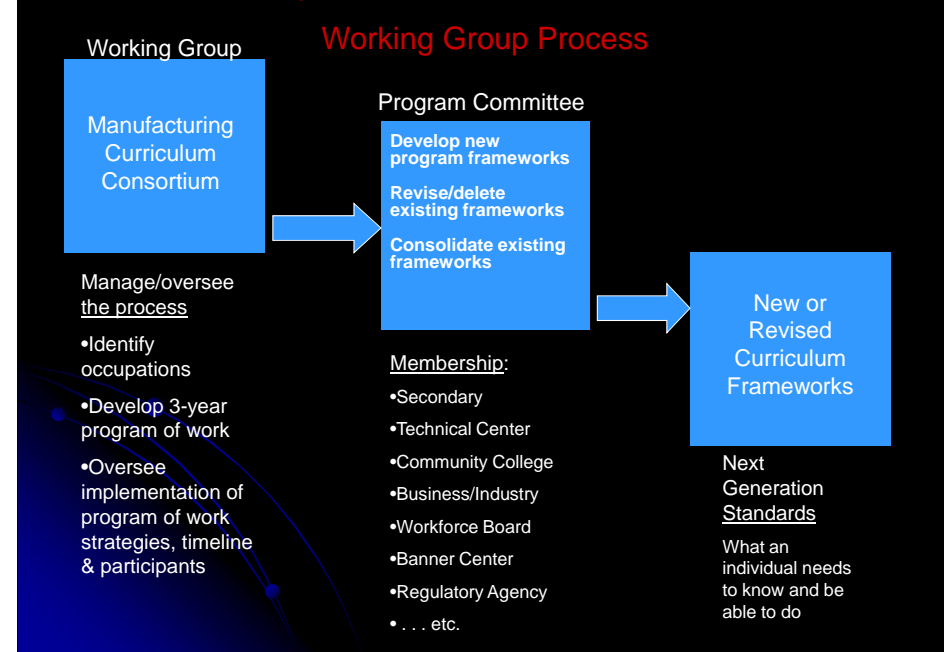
Working Group Process

Working Group

Manufacturing Curriculum Consortium

Manage/oversee the process

•Identify occupations

•Develop 3-year program of work

•Oversee implementation of program of work strategies, timeline & participants

Program Committee

Develop new program frameworks

Revise/delete existing frameworks

Consolidate existing frameworks

Membership:

•Secondary

•Technical Center

•Community College

•Business/Industry

•Workforce Board

•Banner Center

•Regulatory Agency

• . . . etc.

New or Revised Curriculum Frameworks

Next Generation Standards

What an individual needs to know and be able to do